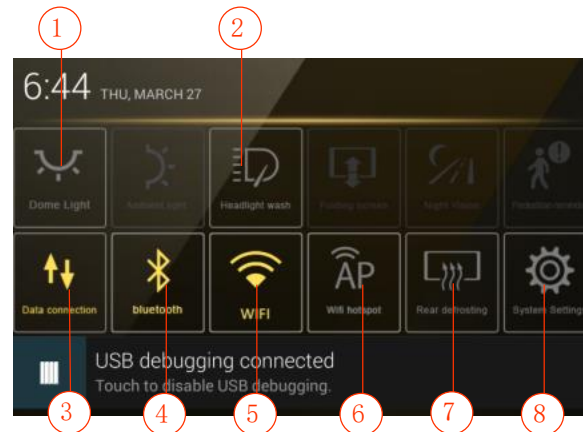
①
②
6:44 THU, MARCH 27
Dome Light
Ambient light
Headlight wash
Folding screen
Night Vision
Pedestrian remind
Data connection
bluetooth
WIFI
AP
Wifi hotspot
Rear defrosting
System Setting
USB debugging connected
Touch to disable USB debugging.
③
④
⑤
⑥
⑦
⑧